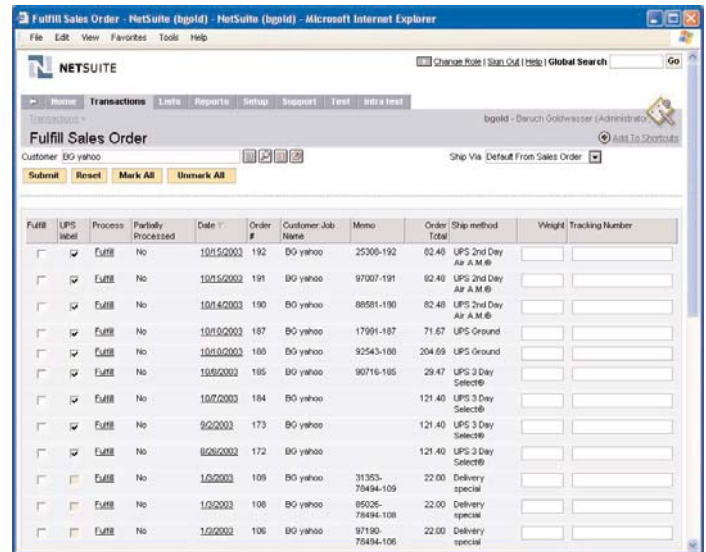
Fulfill Sales Order - NetSuite (bgold) - NetSuite (bgold) - Microsoft Internet Explorer

File Edit View Favorites Tools Help

NETSUITE

Change Role | Sign Out | Help | Global Search Go

Home Transactions Lists Reports Setup Support Test Intra test

Transactions -

bgold - Baruch Goldwasser (Administrator)

Fulfill Sales Order

Add To Shortcuts

Customer BG yahoo

Ship Via Default From Sales Order

Submit Reset Mark All Unmark All

| Fulfill | UPS label | Process | Partially Processed | Date | Order # | Customer:Job Name | Memo | Order Total | Ship method | Weight | Tracking Number |
|---|---|---|---|---|---|---|---|---|---|---|---|
| | | Fulfill | No | 10/15/2003 | 192 | BG yahoo | 25306-192 | 82.48 | UPS 2nd Day Air A.M.® | | |
| | | Fulfill | No | 10/15/2003 | 191 | BG yahoo | 97007-191 | 82.48 | UPS 2nd Day Air A.M.® | | |
| | | Fulfill | No | 10/14/2003 | 190 | BG yahoo | 88581-190 | 82.48 | UPS 2nd Day Air A.M.® | | |
| | | Fulfill | No | 10/10/2003 | 187 | BG yahoo | 17991-187 | 71.67 | UPS Ground | | |
| | | Fulfill | No | 10/10/2003 | 188 | BG yahoo | 92543-188 | 204.69 | UPS Ground | | |
| | | Fulfill | No | 10/8/2003 | 185 | BG yahoo | 90716-185 | 29.47 | UPS 3 Day Select® | | |
| | | Fulfill | No | 10/7/2003 | 184 | BG yahoo | | 121.40 | UPS 3 Day Select® | | |
| | | Fulfill | No | 9/2/2003 | 173 | BG yahoo | | 121.40 | UPS 3 Day Select® | | |
| | | Fulfill | No | 8/26/2003 | 172 | BG yahoo | | 121.40 | UPS 3 Day Select® | | |
| | | Fulfill | No | 1/3/2003 | 109 | BG yahoo | 31353-78494-109 | 22.00 | Delivery special | | |
| | | Fulfill | No | 1/3/2003 | 108 | BG yahoo | 85026-78494-108 | 22.00 | Delivery special | | |
| | | Fulfill | No | 1/3/2003 | 106 | BG yahoo | 97190-78494-106 | 22.00 | Delivery special | | |